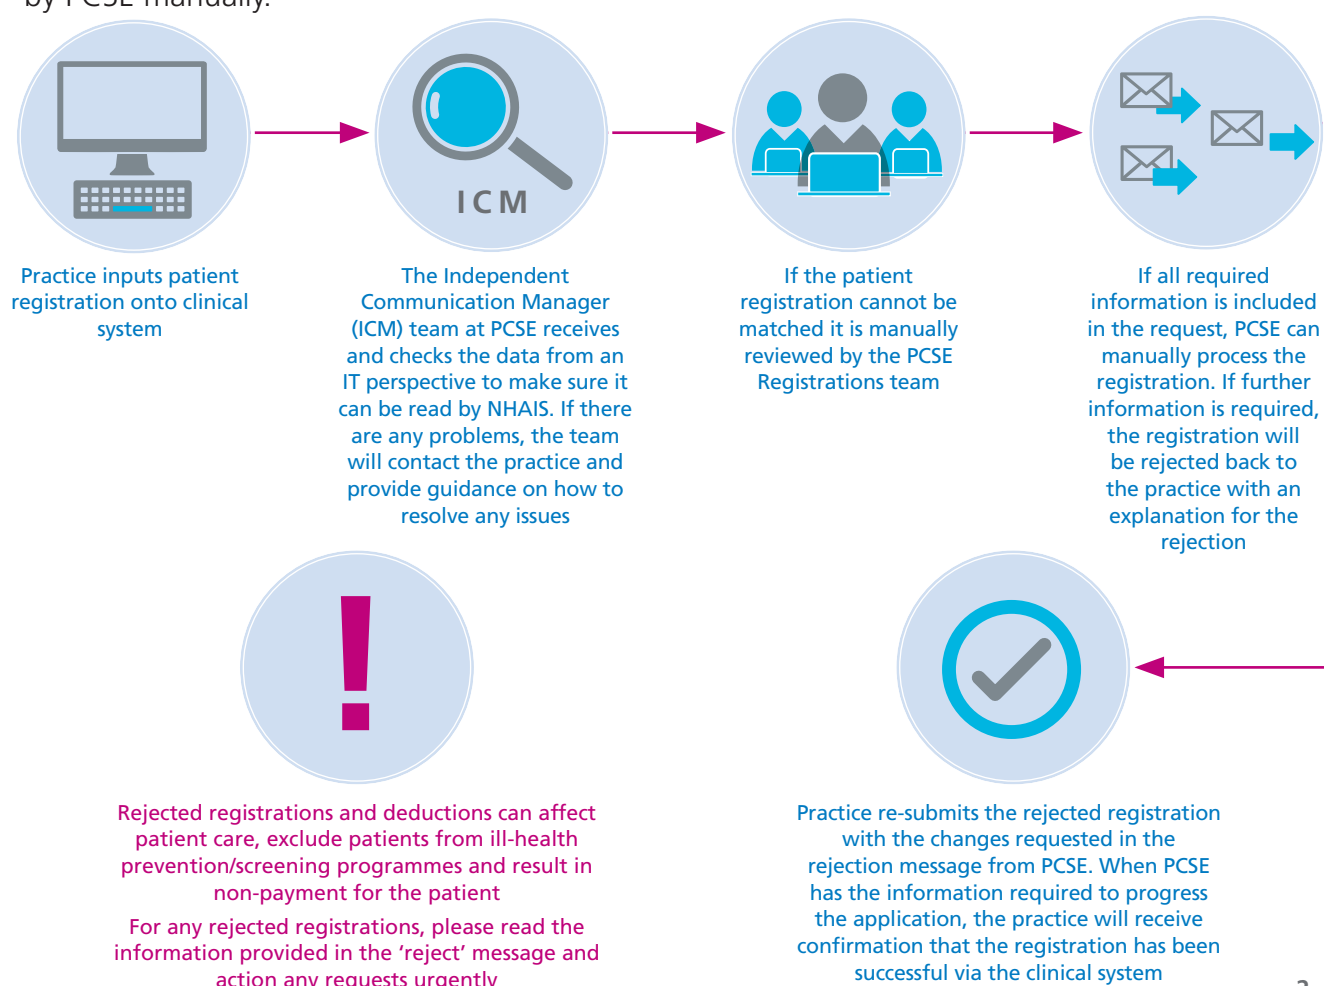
by PCSE manually.

ICM

Practice inputs patient registration onto clinical system

The Independent Communication Manager (ICM) team at PCSE receives and checks the data from an IT perspective to make sure it can be read by NHAIS. If there are any problems, the team will contact the practice and provide guidance on how to resolve any issues

If the patient registration cannot be matched it is manually reviewed by the PCSE Registrations team

If all required information is included in the request, PCSE can manually process the registration. If further information is required, the registration will be rejected back to the practice with an explanation for the rejection

!

Rejected registrations and deductions can affect patient care, exclude patients from ill-health prevention/screening programmes and result in non-payment for the patient

For any rejected registrations, please read the information provided in the 'reject' message and action any requests urgently

Practice re-submits the rejected registration with the changes requested in the rejection message from PCSE. When PCSE has the information required to progress the application, the practice will receive confirmation that the registration has been successful via the clinical system

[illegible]